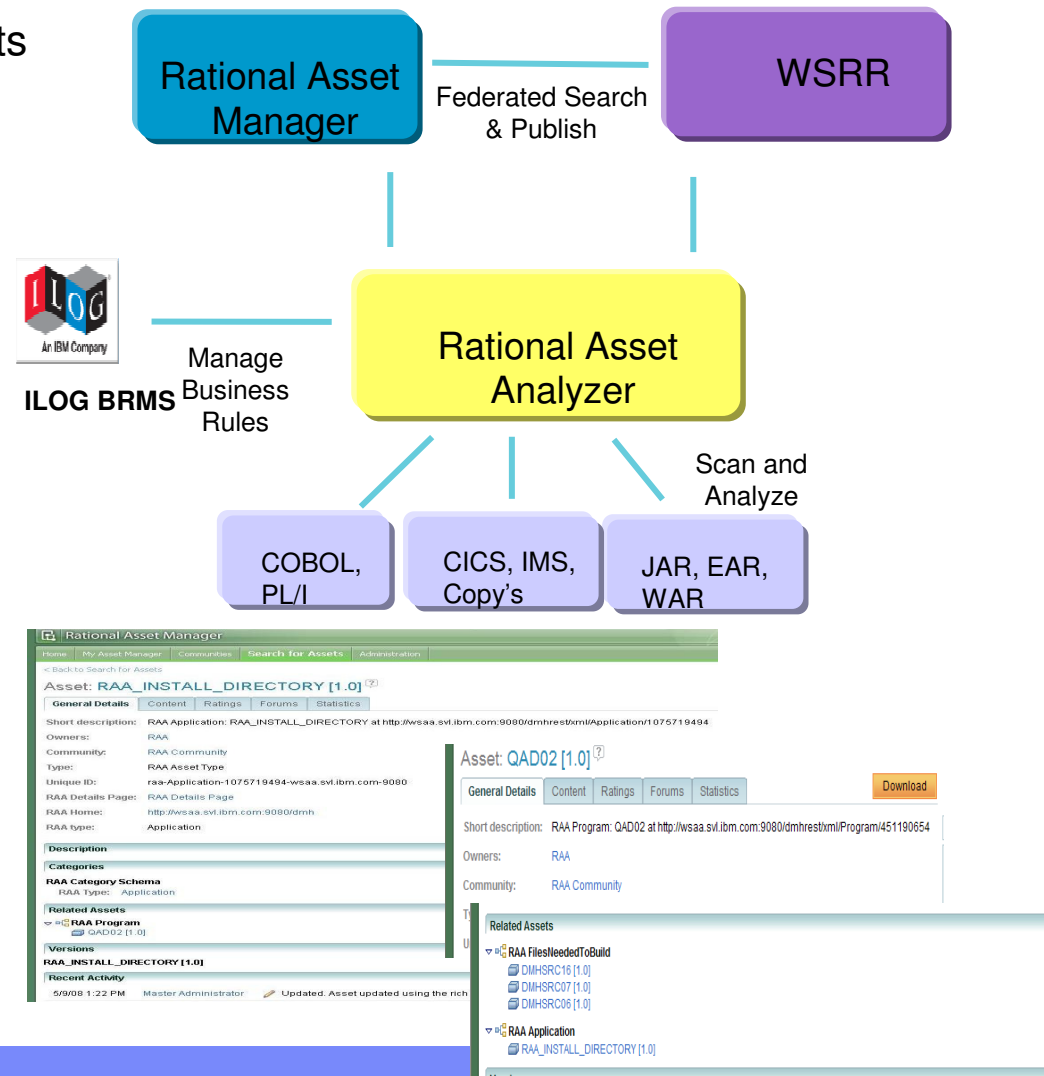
ts

Rational Asset Manager

WSRR

Federated Search & Publish

An IBM Company

ILOG BRMS

Manage Business Rules

Rational Asset Analyzer

Scan and Analyze

COBOL, PL/I

CICS, IMS, Copy's

JAR, EAR, WAR

Rational Asset Manager

Home | My Asset Manager | Communities | Search for Assets | Administration

< Back to Search for Assets

Asset: RAA_INSTALL_DIRECTORY [1.0]

General Details | Content | Ratings | Forums | Statistics

Short description: RAA Application: RAA_INSTALL_DIRECTORY at http://wsaa.svl.ibm.com:9080/dmhrest/xml/Application/1075719494

Owners: RAA

Community: RAA Community

Type: RAA Asset Type

Unique ID: raa-Application-1075719494-wsaa.svl.ibm.com-9080

RAA Details Page: RAA Details Page

RAA Home: http://wsaa.svl.ibm.com:9080/dmh

RAA type: Application

Description

Categories

RAA Category Schema

RAA Type: Application

Related Assets

RAA Program

QAD02 [1.0]

Versions

RAA_INSTALL_DIRECTORY [1.0]

Recent Activity

5/9/08 1:22 PM Master Administrator Updated. Asset updated using the rich

Asset: QAD02 [1.0]

General Details | Content | Ratings | Forums | Statistics

Download

Short description: RAA Program: QAD02 at http://wsaa.svl.ibm.com:9080/dmhrest/xml/Program/451190654

Owners: RAA

Community: RAA Community

Related Assets

RAA FilesNeededToBuild

DMHSRC16 [1.0]

DMHSRC07 [1.0]

DMHSRC06 [1.0]

RAA Application

RAA_INSTALL_DIRECTORY [1.0]